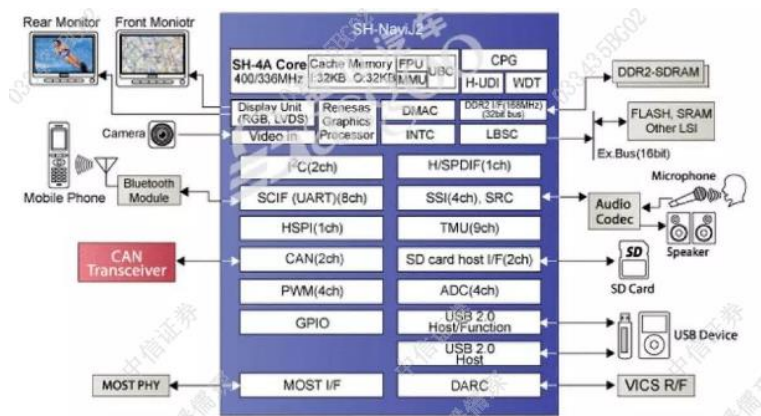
Rear Monitor
Front Moniotr

SH-NaviJ2

SH-4A Core
400/336MHz
Cache Memory
I:32KB O:32KB
FPU
MMU
UBC
CPG
H-UDI
WDT

DDR2-SDRAM

Display Unit
(RGB, LVDS)
Video In
Renesas Graphics Processor
DMAC
INTC
DDR2 I/F(166MHz) (32bit bus)
LBSC

FLASH, SRAM
Other LSI

Ex.Bus(16bit)

Camera

I²C(2ch)
H/SPDIF(1ch)

Mobile Phone
Bluetooth Module
SCIF (UART)(8ch)
SSI(4ch), SRC

Microphone
Audio Codec
Speaker

HSPI(1ch)
TMU(9ch)

CAN Transceiver
CAN(2ch)
SD card host I/F(2ch)
SD
SD Card

PWM(4ch)
ADC(4ch)

GPIO
USB 2.0 Host/Function
USB 2.0 Host
USB Device

MOST PHY
MOST I/F
DARC
VICS R/F